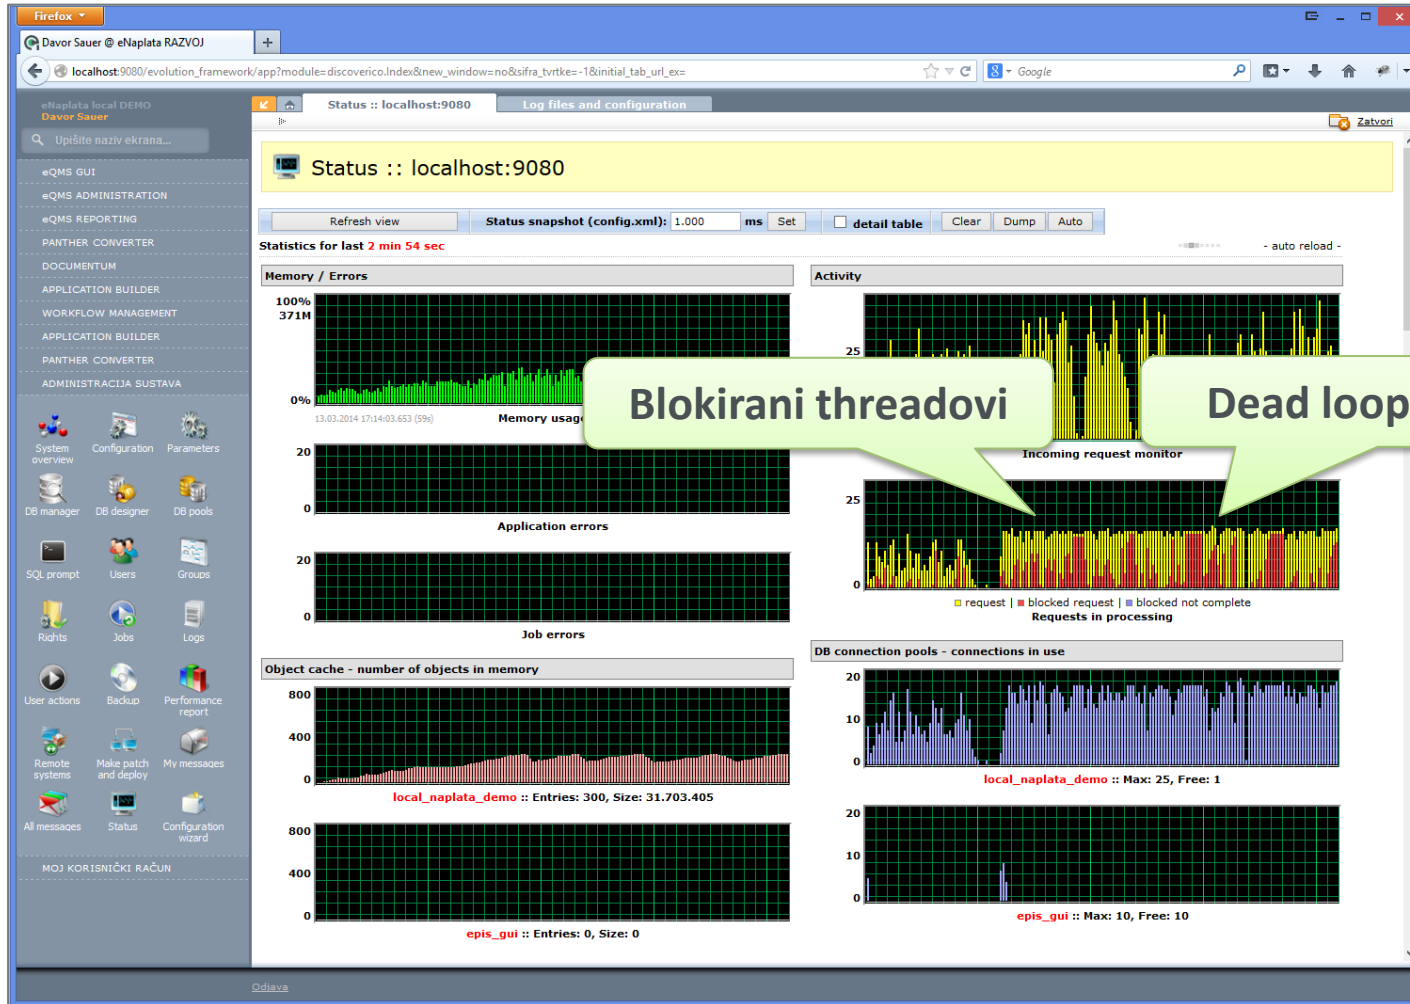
Firefox

Davor Sauer @ eNaplata RAZVOJ

localhost:9080/evolution_framework/app?module=discoverico.Index&new_window=no&sifra_tvrtke=-1&initial_tab_url_ex=

Google

eNaplata local DEMO
Davor Sauer

Upišite naziv ekrana...

eQMS GUI
eQMS ADMINISTRATION
eQMS REPORTING
PANTHER CONVERTER
DOCUMENTUM
APPLICATION BUILDER
WORKFLOW MANAGEMENT
APPLICATION BUILDER
PANTHER CONVERTER
ADMINISTRACIJA SUSTAVA

System overview
Configuration
Parameters
DB manager
DB designer
DB pools
SQL prompt
Users
Groups
Rights
Jobs
Logs
User actions
Backup
Performance report
Remote systems
Make patch and deploy
My messages
All messages
Status
Configuration wizard

MOJ KORISNIČKI RAČUN

Status :: localhost:9080
Log files and configuration

Zatvori

Status :: localhost:9080

Refresh view
Status snapshot (config.xml): 1.000 ms Set
detail table
Clear
Dump
Auto

Statistics for last 2 min 54 sec

- auto reload -

Memory / Errors

100%
371M
0%
13.03.2014 17:14:03.653 (59s)
Memory usag

20
0
Application errors

20
0
Job errors

Activity

25
Incoming request monitor

25
0
request | blocked request | blocked not complete
Requests in processing

Blokirani threadovi

Dead loop

Object cache - number of objects in memory

800
400
0
local_naplata_demo :: Entries: 300, Size: 31.703.405

800
400
0
epis_gui :: Entries: 0, Size: 0

DB connection pools - connections in use

20
10
0
local_naplata_demo :: Max: 25, Free: 1

20
10
0
epis_gui :: Max: 10, Free: 10

Odjava